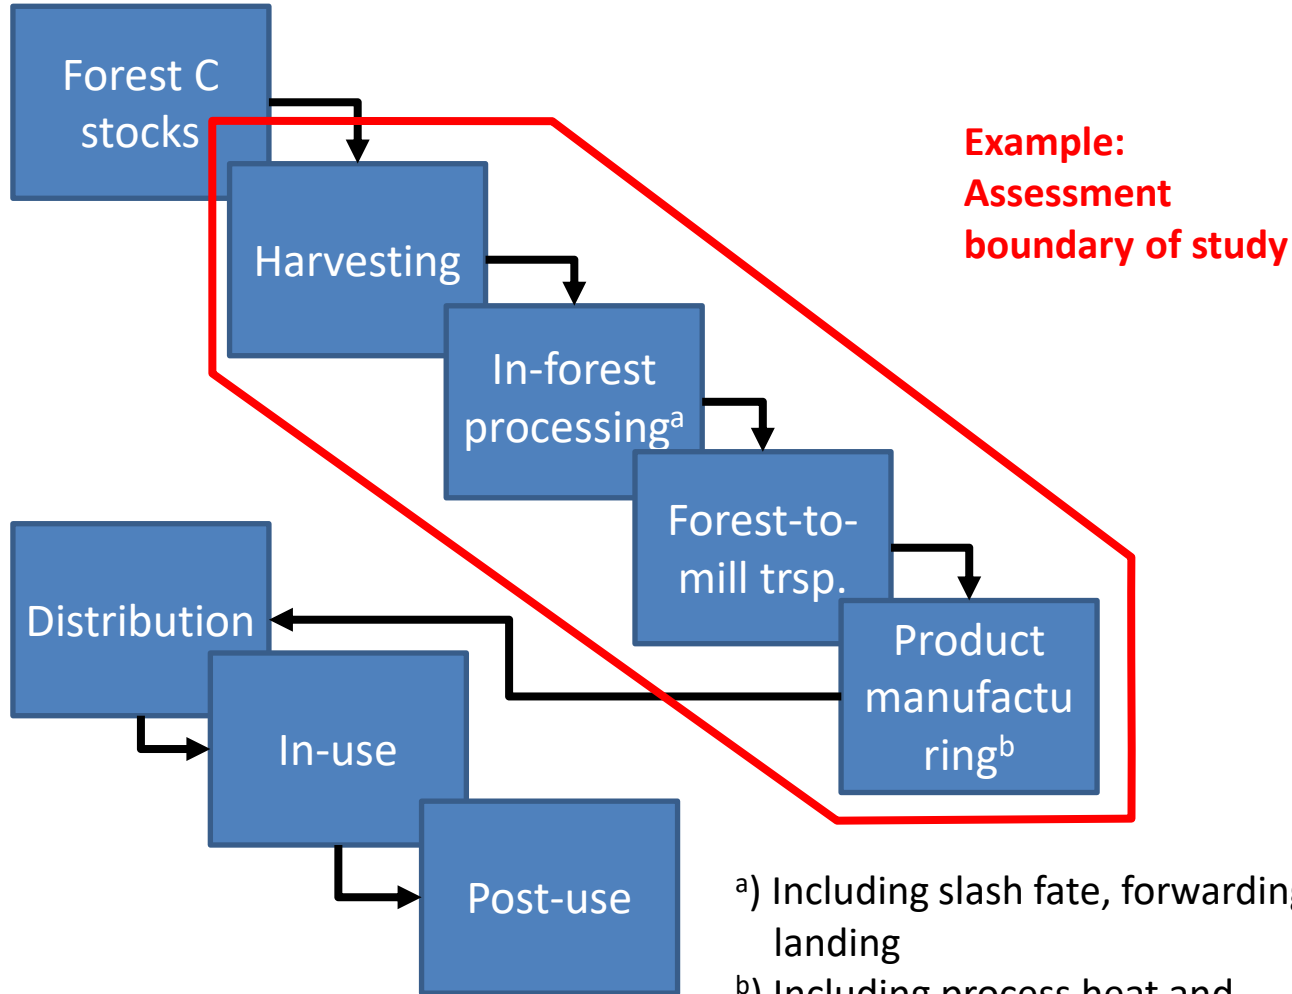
Forest C stocks

Harvesting

In-forest processing$^{a}$

Forest-to-mill trsp.

Product manufacturing$^{b}$

Distribution

In-use

Post-use

Example: Assessment boundary of study

$^{a}$) Including slash fate, forwarding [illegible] landing

$^{b}$) Including process heat and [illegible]